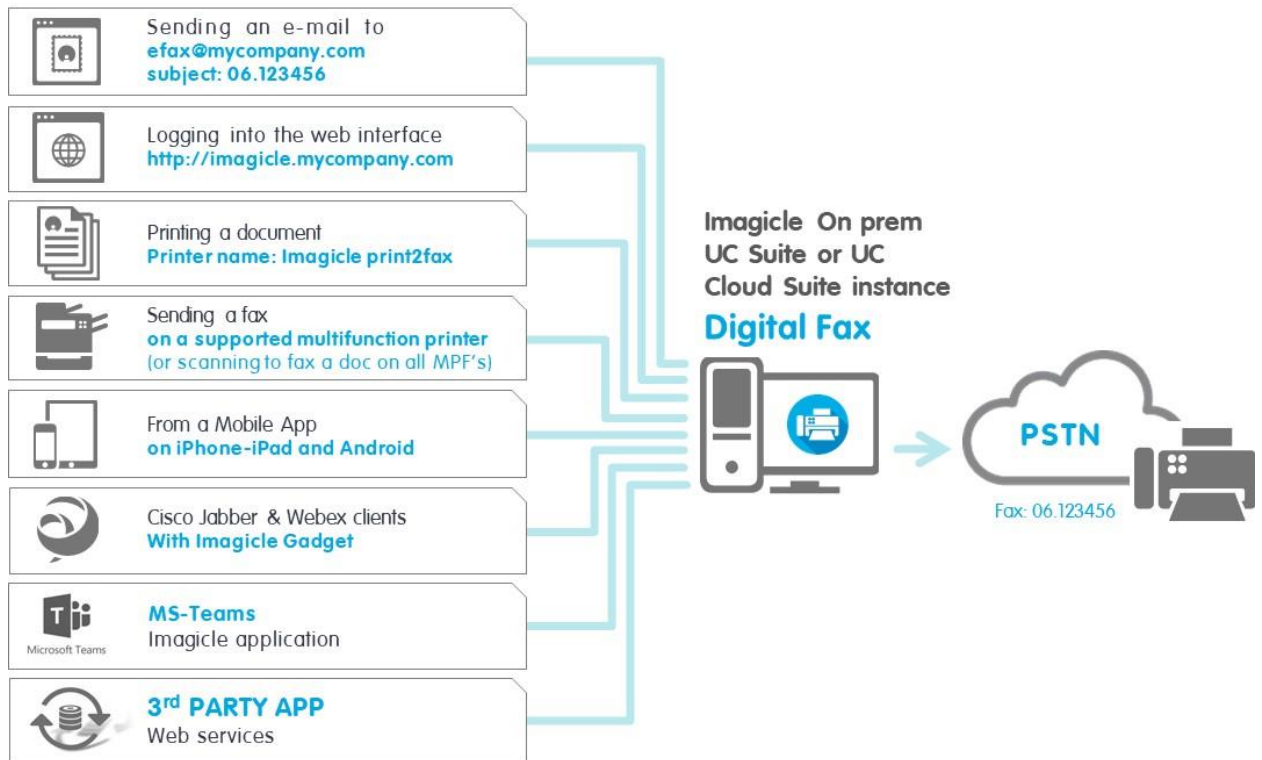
Sending an e-mail to
efax@mycompany.com
subject: 06.123456

Logging into the web interface
http://imagicle.mycompany.com

Printing a document
Printer name: Imagicle print2fax

Sending a fax
on a supported multifunction printer
(or scanning to fax a doc on all MPF's)

From a Mobile App
on iPhone-iPad and Android

Cisco Jabber & Webex clients
With Imagicle Gadget

Microsoft Teams
MS-Teams
Imagicle application

3rd PARTY APP
Web services

Imagicle On prem
UC Suite or UC
Cloud Suite instance
Digital Fax

PSTN
Fax: 06.123456